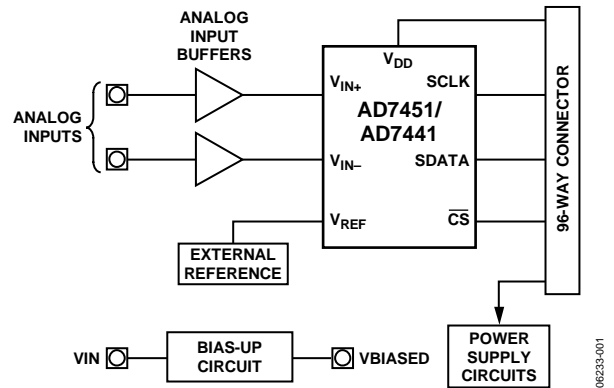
ANALOG INPUT BUFFERS

ANALOG INPUTS

$V_{DD}$

$V_{IN+}$

SCLK

AD7451/ AD7441

$V_{IN-}$

SDATA

$V_{REF}$

$\overline{CS}$

96-WAY CONNECTOR

EXTERNAL REFERENCE

VIN

BIAS-UP CIRCUIT

VBIASED

POWER SUPPLY CIRCUITS

06233-001